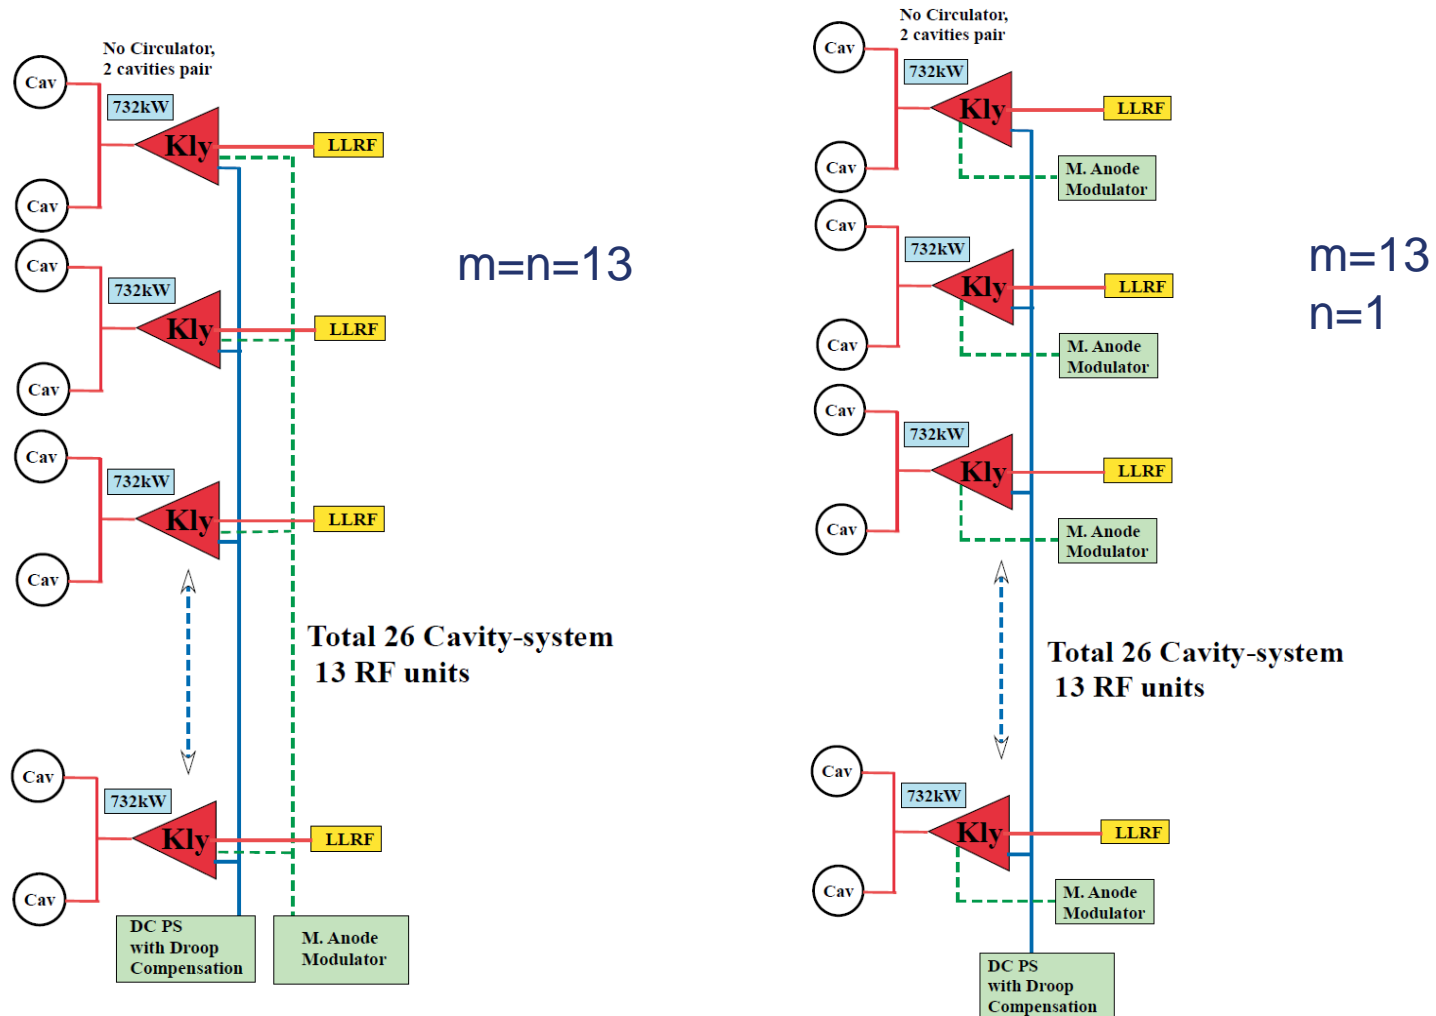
No Circulator, 2 cavities pair

Cav
732kW
Kly
LLRF
Cav

Cav
732kW
Kly
LLRF
Cav

Cav
732kW
Kly
LLRF
Cav

Cav
732kW
Kly
LLRF
Cav

DC PS with Droop Compensation

M. Anode Modulator

m=n=13

Total 26 Cavity-system
13 RF units

No Circulator, 2 cavities pair

Cav
732kW
Kly
LLRF
Cav
M. Anode Modulator

Cav
732kW
Kly
LLRF
Cav
M. Anode Modulator

Cav
732kW
Kly
LLRF
Cav
M. Anode Modulator

Cav
732kW
Kly
LLRF
Cav
M. Anode Modulator

DC PS with Droop Compensation

m=13
n=1

Total 26 Cavity-system
13 RF units